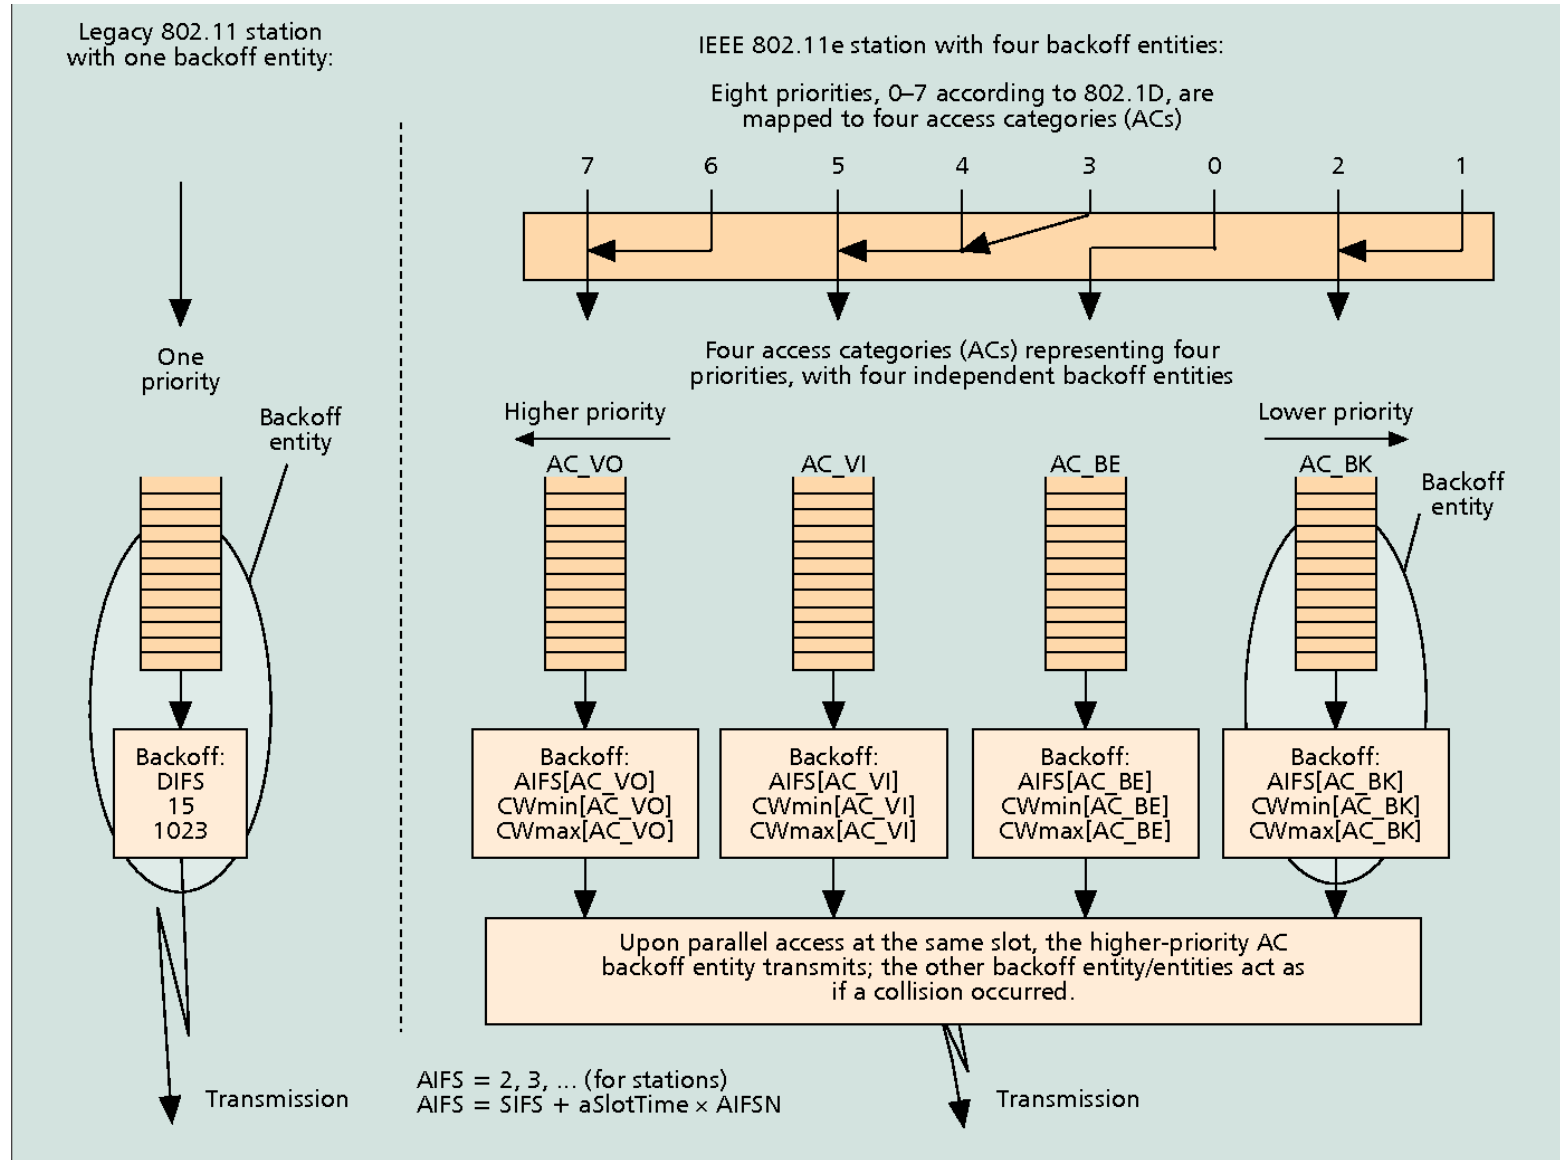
Legacy 802.11 station with one backoff entity:

One priority

Backoff entity

Backoff:
DIFS
15
1023

Transmission

IEEE 802.11e station with four backoff entities:

Eight priorities, 0–7 according to 802.1D, are mapped to four access categories (ACs)

7 6 5 4 3 0 2 1

Four access categories (ACs) representing four priorities, with four independent backoff entities

Higher priority

Lower priority

AC_VO

AC_VI

AC_BE

AC_BK

Backoff entity

Backoff:
AIFS[AC_VO]
CWmin[AC_VO]
CWmax[AC_VO]

Backoff:
AIFS[AC_VI]
CWmin[AC_VI]
CWmax[AC_VI]

Backoff:
AIFS[AC_BE]
CWmin[AC_BE]
CWmax[AC_BE]

Backoff:
AIFS[AC_BK]
CWmin[AC_BK]
CWmax[AC_BK]

Upon parallel access at the same slot, the higher-priority AC backoff entity transmits; the other backoff entity/entities act as if a collision occurred.

AIFS = 2, 3, ... (for stations)
AIFS = SIFS + aSlotTime × AIFSN

Transmission